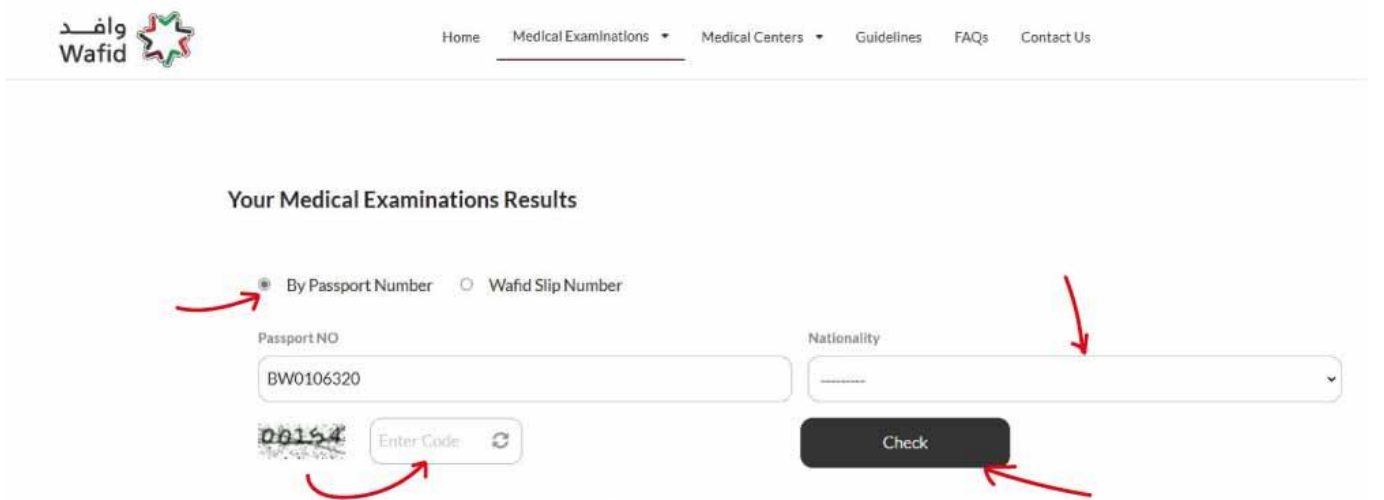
وافـــد
Wafid

Home Medical Examinations ▾ Medical Centers ▾ Guidelines FAQs Contact Us

Your Medical Examinations Results

By Passport Number Wafid Slip Number

Passport NO
BW0106320

Nationality
---------

00154
Enter Code

Check